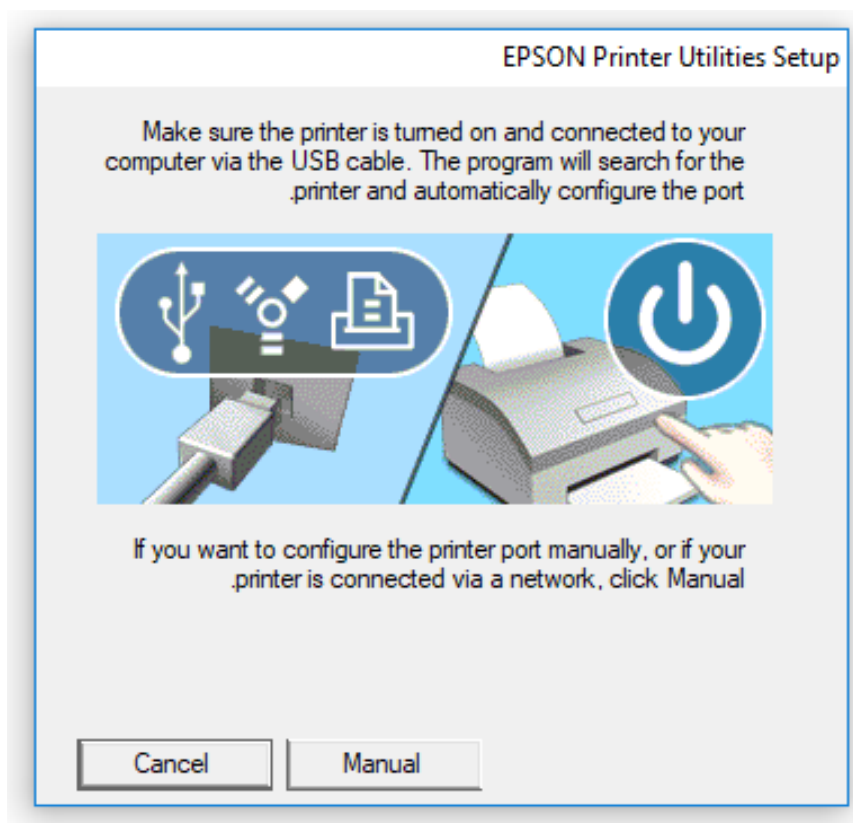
EPSON Printer Utilities Setup

Make sure the printer is turned on and connected to your computer via the USB cable. The program will search for the .printer and automatically configure the port

If you want to configure the printer port manually, or if your .printer is connected via a network, click Manual

Cancel

Manual